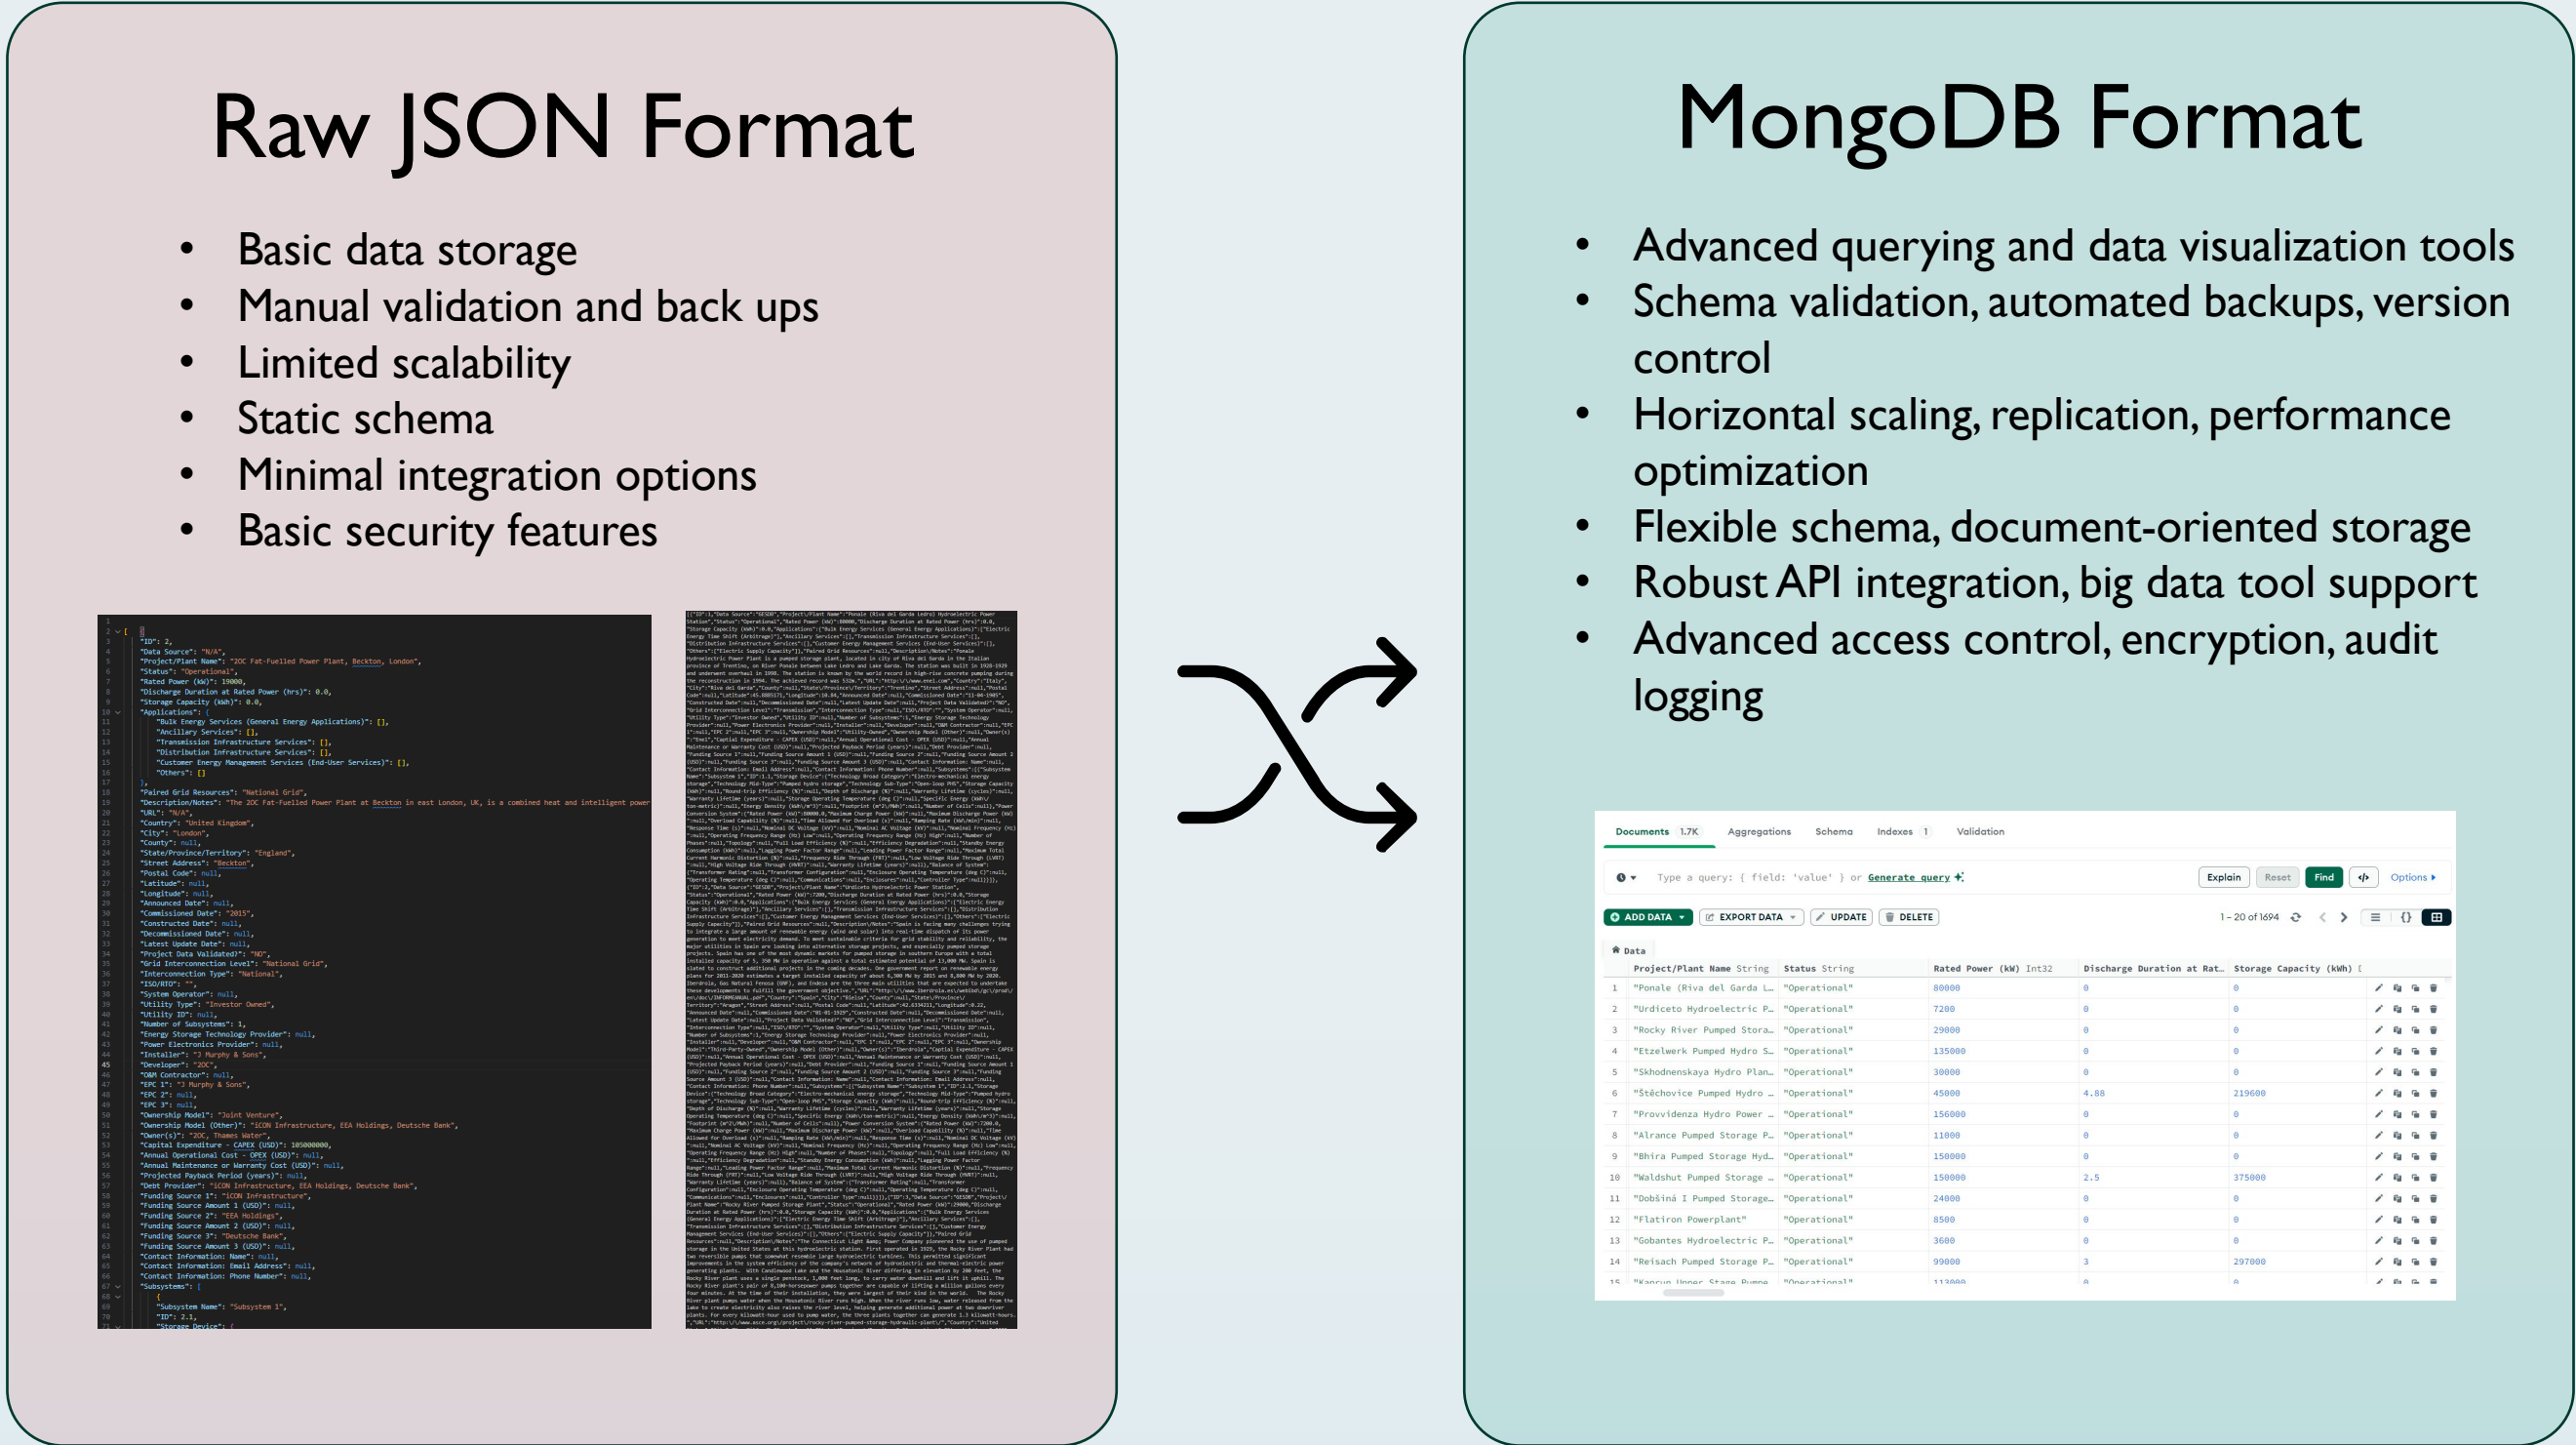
Raw JSON Format

- Basic data storage
- Manual validation and back ups
- Limited scalability
- Static schema
- Minimal integration options
- Basic security features

[
"ID": 2,
"Data Source": "N/A",
"Project/Plant Name": "2OC Fat-Fuelled Power Plant, Beckton, London",
"Status": "Operational",
"Rated Power (kW)": 19000,
"Discharge Duration at Rated Power (hrs)": 0.0,
"Storage Capacity (kWh)": 0.0,
"Applications": {
"Bulk Energy Services (General Energy Applications)": [],
"Ancillary Services": [],
"Transmission Infrastructure Services": [],
"Distribution Infrastructure Services": [],
"Customer Energy Management Services (End-User Services)": [],
"Others": []
},
"Paired Grid Resources": "National Grid",
"Description/Notes": "The 2OC Fat-Fuelled Power Plant at Beckton in east London, UK, is a combined heat and intelligent power
"URL": "N/A",
"Country": "United Kingdom",
"City": "London",
"County": null,
"State/Province/Territory": "England",
"Street Address": "Beckton",
"Postal Code": null,
"Latitude": null,
"Longitude": null,
"Announced Date": null,
"Commissioned Date": "2015",
"Constructed Date": null,
"Decommissioned Date": null,
"Latest Update Date": null,
"Project Data Validated?": "NO",
"Grid Interconnection Level": "National Grid",
"Interconnection Type": "National",
"ISO/RTO": "",
"System Operator": null,
"Utility Type": "Investor Owned",
"Utility ID": null,
"Number of Subsystems": 1,
"Energy Storage Technology Provider": null,
"Power Electronics Provider": null,
"Installer": "J Murphy & Sons",
"Developer": "2OC",
"O&M Contractor": null,
"EPC 1": "J Murphy & Sons",
"EPC 2": null,
"EPC 3": null,
"Ownership Model": "Joint Venture",
"Ownership Model (Other)": "iCON Infrastructure, EEA Holdings, Deutsche Bank",
"Owner(s)": "2OC, Thames Water",
"Capital Expenditure - CAPEX (USD)": 105000000,
"Annual Operational Cost - OPEX (USD)": null,
"Annual Maintenance or Warranty Cost (USD)": null,
"Projected Payback Period (years)": null,
"Debt Provider": "iCON Infrastructure, EEA Holdings, Deutsche Bank",
"Funding Source 1": "iCON Infrastructure",
"Funding Source Amount 1 (USD)": null,
"Funding Source 2": "EEA Holdings",
"Funding Source Amount 2 (USD)": null,
"Funding Source 3": "Deutsche Bank",
"Funding Source Amount 3 (USD)": null,
"Contact Information: Name": null,
"Contact Information: Email Address": null,
"Contact Information: Phone Number": null,
"Subsystems": [
{
"Subsystem Name": "Subsystem 1",
"ID": 2.1,
"Storage Device": {

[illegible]

MongoDB Format

- Advanced querying and data visualization tools
- Schema validation, automated backups, version control
- Horizontal scaling, replication, performance optimization
- Flexible schema, document-oriented storage
- Robust API integration, big data tool support
- Advanced access control, encryption, audit logging

Documents 1.7K | Aggregations | Schema | Indexes 1 | Validation

Type a query: { field: 'value' } or Generate query | Explain | Reset | Find | Options

ADD DATA | EXPORT DATA | UPDATE | DELETE | 1 – 20 of 1694

Data

| | Project/Plant Name String | Status String | Rated Power (kW) Int32 | Discharge Duration at Rat... | Storage Capacity (kWh) |
|---|---|---|---|---|---|
| 1 | "Ponale (Riva del Garda L... | "Operational" | 80000 | 0 | 0 |
| 2 | "Urdiceto Hydroelectric P... | "Operational" | 7200 | 0 | 0 |
| 3 | "Rocky River Pumped Stora... | "Operational" | 29000 | 0 | 0 |
| 4 | "Etzelwerk Pumped Hydro S... | "Operational" | 135000 | 0 | 0 |
| 5 | "Skhodnenskaya Hydro Plan... | "Operational" | 30000 | 0 | 0 |
| 6 | "Štěchovice Pumped Hydro ... | "Operational" | 45000 | 4.88 | 219600 |
| 7 | "Provvidenza Hydro Power ... | "Operational" | 156000 | 0 | 0 |
| 8 | "Alrance Pumped Storage P... | "Operational" | 11000 | 0 | 0 |
| 9 | "Bhira Pumped Storage Hyd... | "Operational" | 150000 | 0 | 0 |
| 10 | "Waldshut Pumped Storage ... | "Operational" | 150000 | 2.5 | 375000 |
| 11 | "Dobšiná I Pumped Storage... | "Operational" | 24000 | 0 | 0 |
| 12 | "Flatiron Powerplant" | "Operational" | 8500 | 0 | 0 |
| 13 | "Gobantes Hydroelectric P... | "Operational" | 3600 | 0 | 0 |
| 14 | "Reisach Pumped Storage P... | "Operational" | 99000 | 3 | 297000 |
| 15 | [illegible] | "Operational" | 113000 | 0 | 0 |